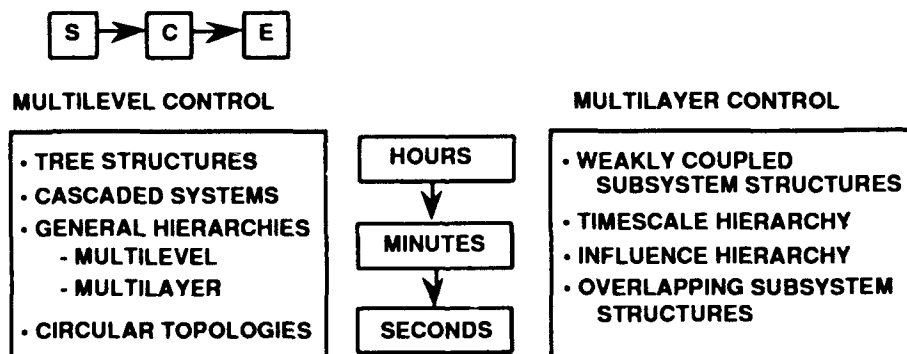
S C E

MULTILEVEL CONTROL

MULTILAYER CONTROL

• TREE STRUCTURES
• CASCADED SYSTEMS
• GENERAL HIERARCHIES
- MULTILEVEL
- MULTILAYER
• CIRCULAR TOPOLOGIES

HOURS
MINUTES
SECONDS

• WEAKLY COUPLED SUBSYSTEM STRUCTURES
• TIMESCALE HIERARCHY
• INFLUENCE HIERARCHY
• OVERLAPPING SUBSYSTEM STRUCTURES